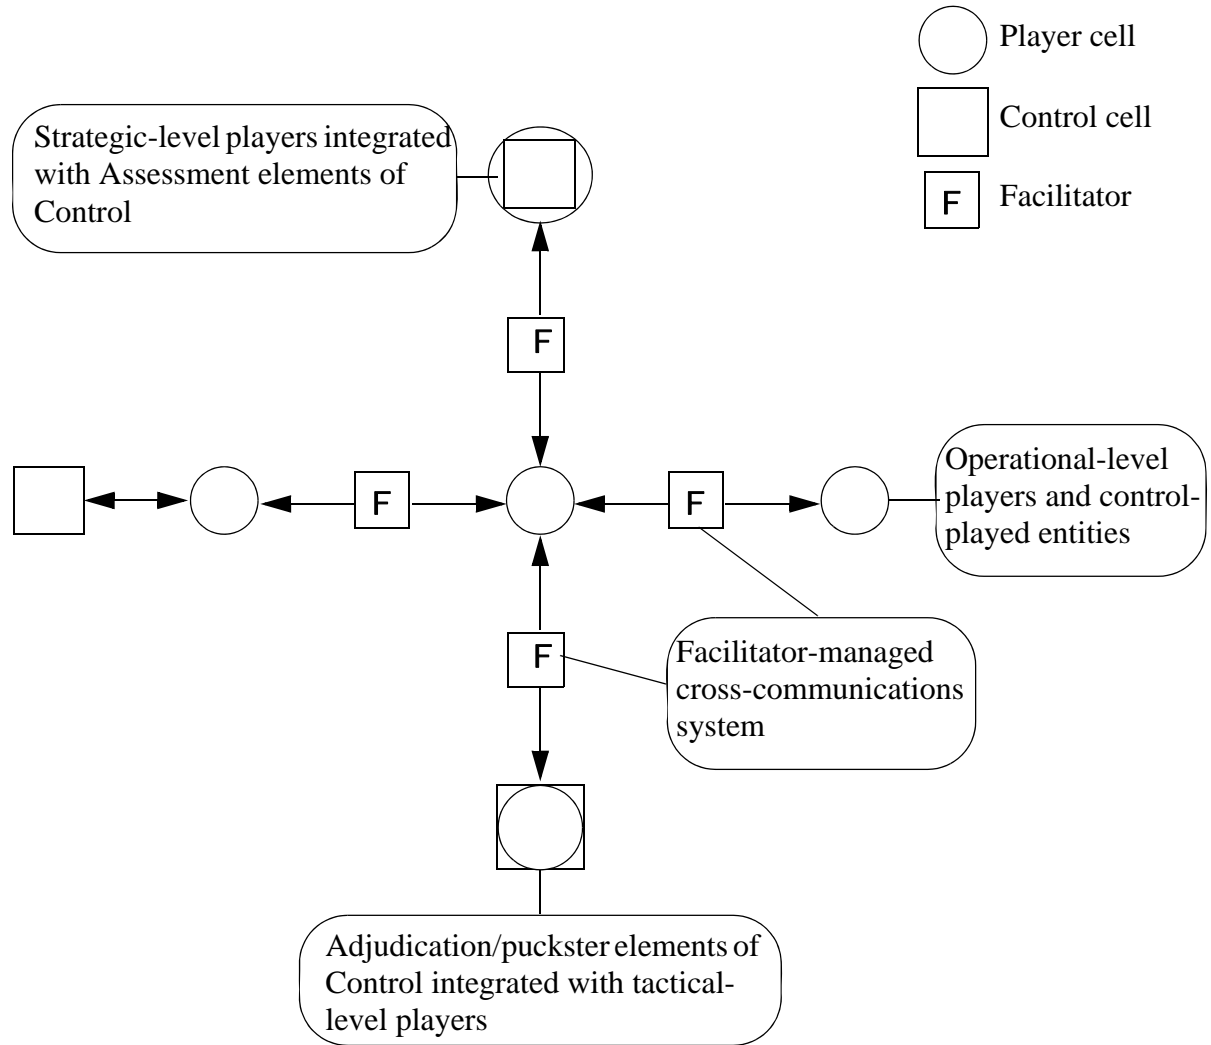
Player cell

Control cell

F Facilitator

Strategic-level players integrated with Assessment elements of Control

F

F

F

Operational-level players and control-played entities

F

Facilitator-managed cross-communications system

Adjudication/puckster elements of Control integrated with tactical-level players